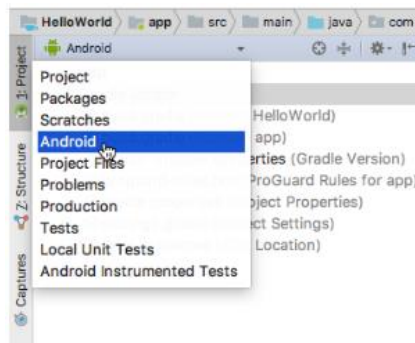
HelloWorld app src main java com

1: Project
Z: Structure
Captures

Android

Project
Packages
Scratches
Android
Project Files
Problems
Production
Tests
Local Unit Tests
Android Instrumented Tests

HelloWorld)
app)
erties (Gradle Version)
ProGuard Rules for app)
ject Properties)
ct Settings)
Location)